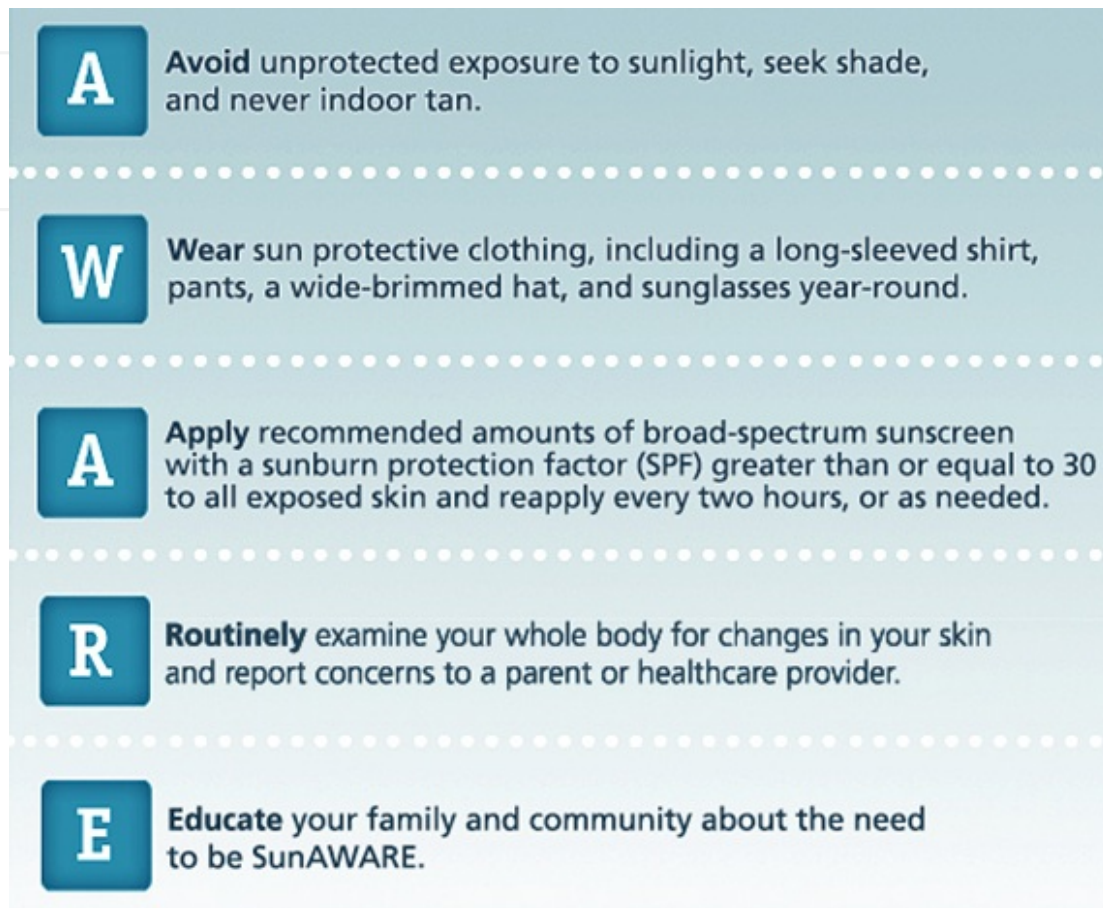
A

Avoid unprotected exposure to sunlight, seek shade, and never indoor tan.

W

Wear sun protective clothing, including a long-sleeved shirt, pants, a wide-brimmed hat, and sunglasses year-round.

A

Apply recommended amounts of broad-spectrum sunscreen with a sunburn protection factor (SPF) greater than or equal to 30 to all exposed skin and reapply every two hours, or as needed.

R

Routinely examine your whole body for changes in your skin and report concerns to a parent or healthcare provider.

E

Educate your family and community about the need to be SunAWARE.